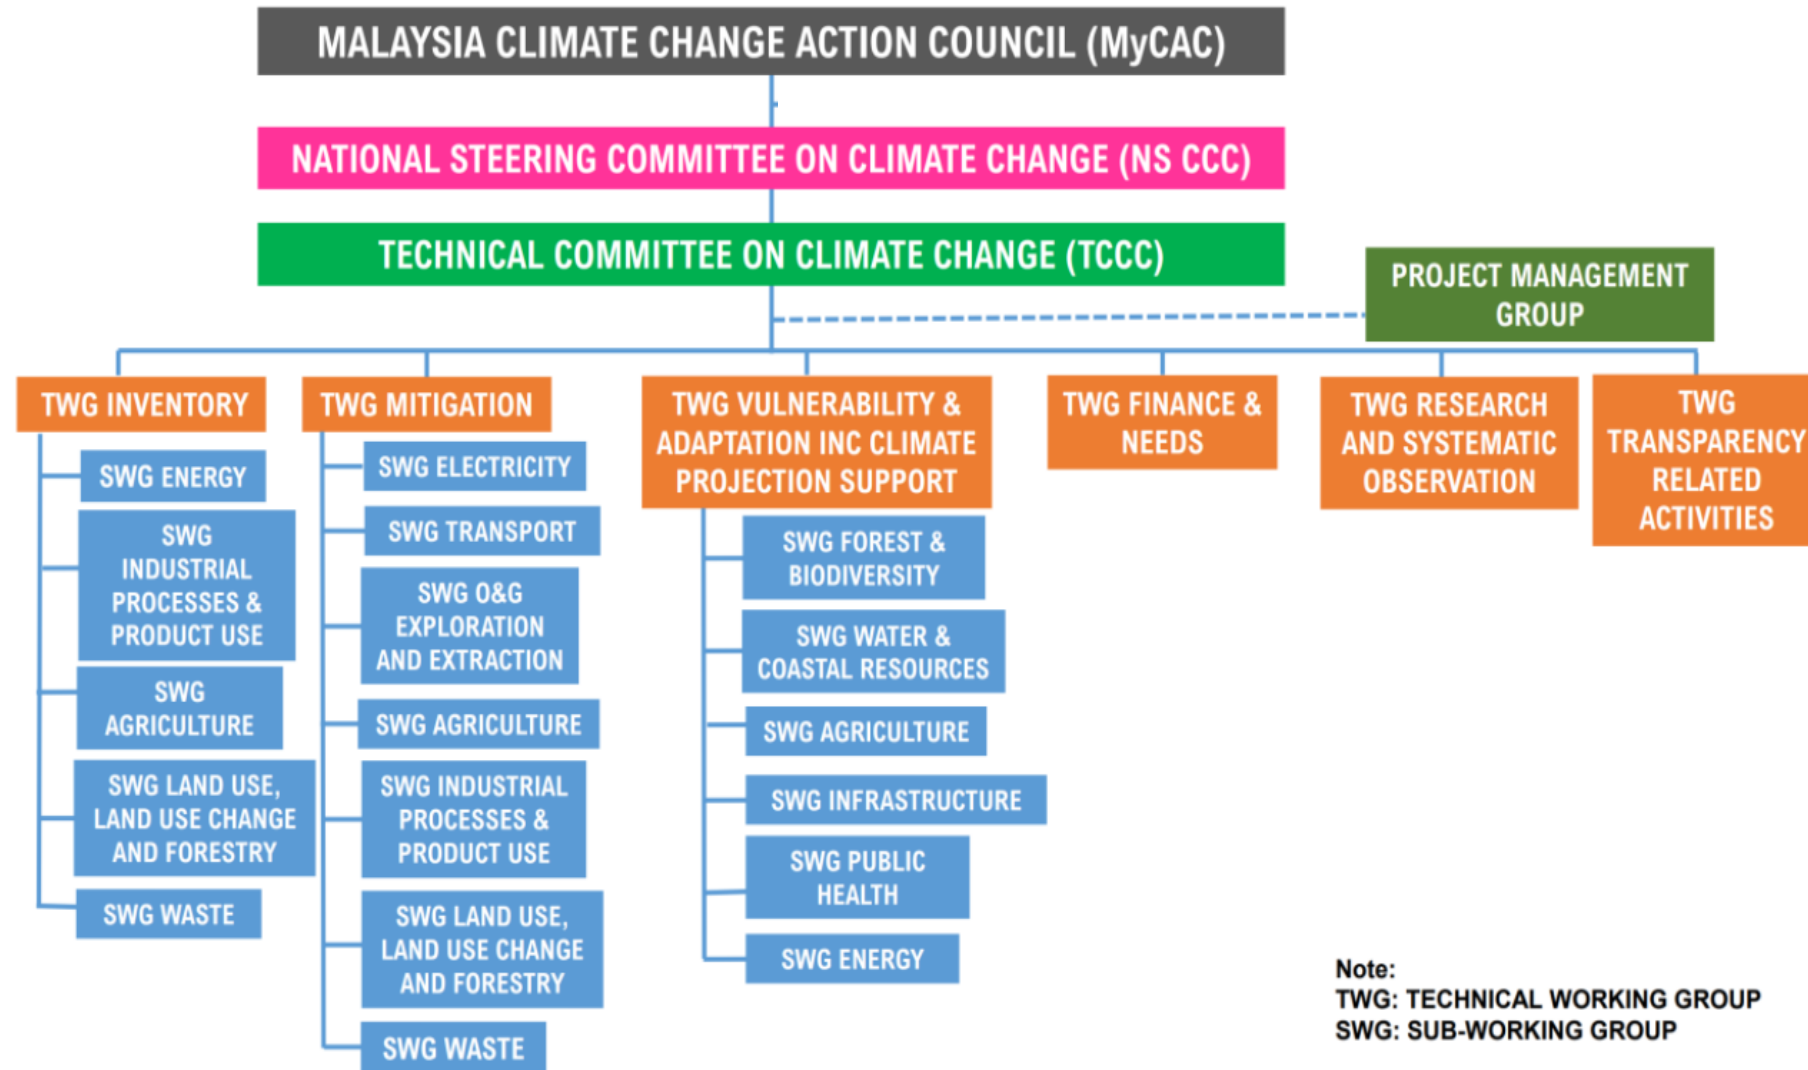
MALAYSIA CLIMATE CHANGE ACTION COUNCIL (MyCAC)

NATIONAL STEERING COMMITTEE ON CLIMATE CHANGE (NS CCC)

TECHNICAL COMMITTEE ON CLIMATE CHANGE (TCCC)

PROJECT MANAGEMENT GROUP

TWG INVENTORY

SWG ENERGY

SWG INDUSTRIAL PROCESSES & PRODUCT USE

SWG AGRICULTURE

SWG LAND USE, LAND USE CHANGE AND FORESTRY

SWG WASTE

TWG MITIGATION

SWG ELECTRICITY

SWG TRANSPORT

SWG O&G EXPLORATION AND EXTRACTION

SWG AGRICULTURE

SWG INDUSTRIAL PROCESSES & PRODUCT USE

SWG LAND USE, LAND USE CHANGE AND FORESTRY

SWG WASTE

TWG VULNERABILITY & ADAPTATION INC CLIMATE PROJECTION SUPPORT

SWG FOREST & BIODIVERSITY

SWG WATER & COASTAL RESOURCES

SWG AGRICULTURE

SWG INFRASTRUCTURE

SWG PUBLIC HEALTH

SWG ENERGY

TWG FINANCE & NEEDS

TWG RESEARCH AND SYSTEMATIC OBSERVATION

TWG TRANSPARENCY RELATED ACTIVITIES

Note:
TWG: TECHNICAL WORKING GROUP
SWG: SUB-WORKING GROUP